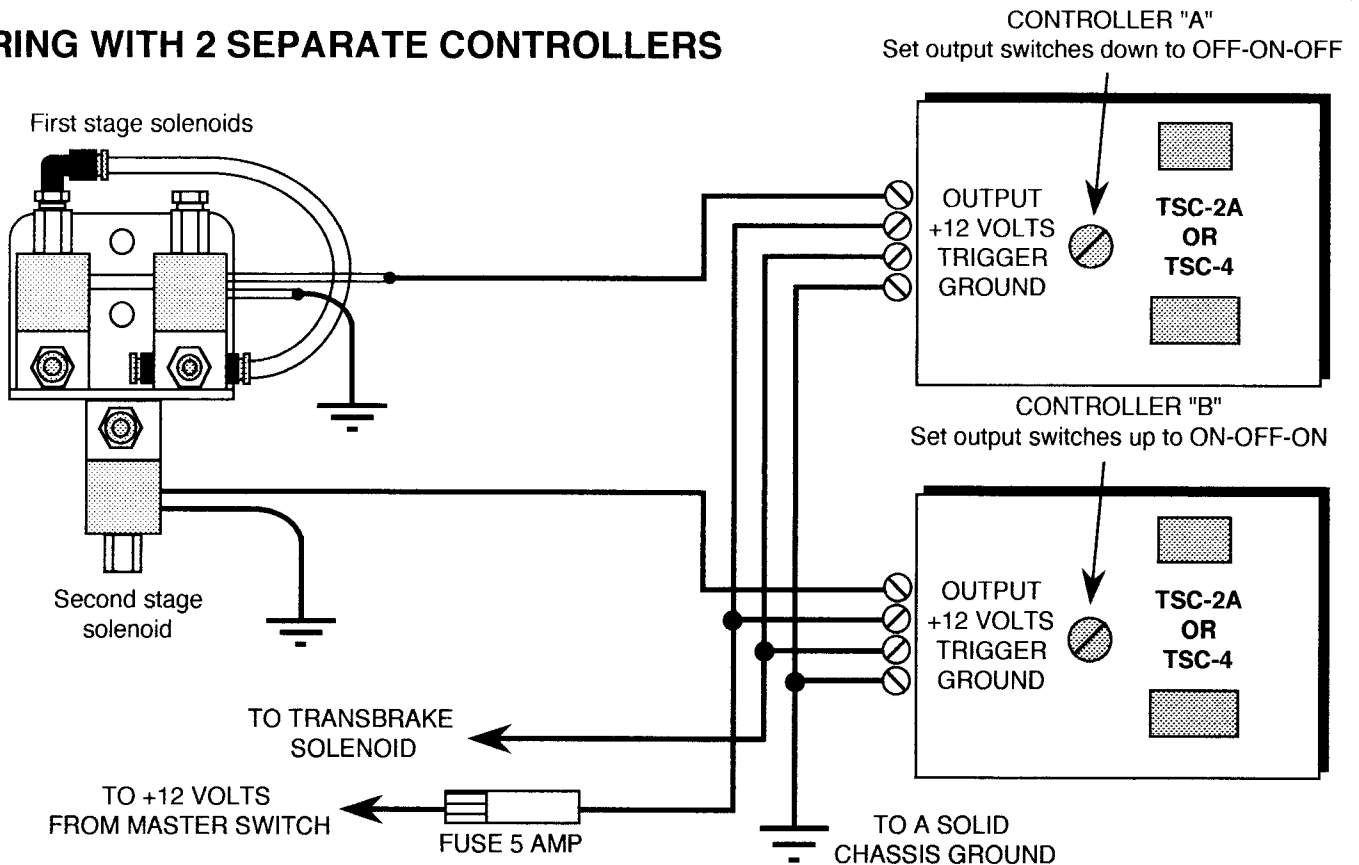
RING WITH 2 SEPARATE CONTROLLERS

CONTROLLER "A"
Set output switches down to OFF-ON-OFF

First stage solenoids

OUTPUT
+12 VOLTS
TRIGGER
GROUND

TSC-2A
OR
TSC-4

CONTROLLER "B"
Set output switches up to ON-OFF-ON

Second stage solenoid

OUTPUT
+12 VOLTS
TRIGGER
GROUND

TSC-2A
OR
TSC-4

TO TRANSBRAKE SOLENOID

TO +12 VOLTS FROM MASTER SWITCH

FUSE 5 AMP

TO A SOLID CHASSIS GROUND